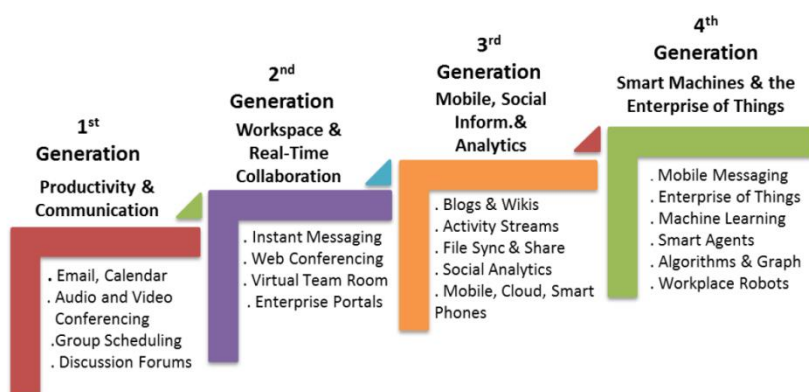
1$^{st}$
Generation
Productivity & Communication

. Email, Calendar
. Audio and Video Conferencing
.Group Scheduling
. Discussion Forums

2$^{nd}$
Generation
Workspace & Real-Time Collaboration

. Instant Messaging
. Web Conferencing
. Virtual Team Room
. Enterprise Portals

3$^{rd}$
Generation
Mobile, Social Inform.& Analytics

. Blogs & Wikis
. Activity Streams
. File Sync & Share
. Social Analytics
. Mobile, Cloud, Smart Phones

4$^{th}$
Generation
Smart Machines & the Enterprise of Things

. Mobile Messaging
. Enterprise of Things
. Machine Learning
. Smart Agents
. Algorithms & Graph
. Workplace Robots